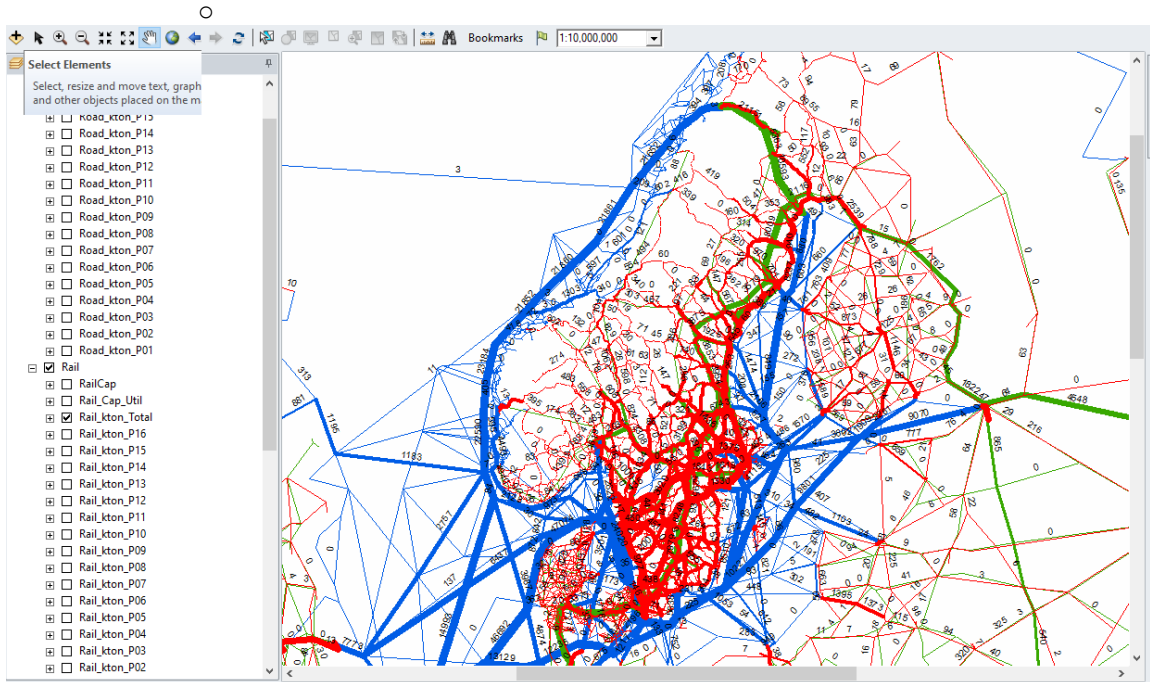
Bookmarks 1:10,000,000

Select Elements
Select, resize and move text, graph and other objects placed on the m

Road_kton_P15
Road_kton_P14
Road_kton_P13
Road_kton_P12
Road_kton_P11
Road_kton_P10
Road_kton_P09
Road_kton_P08
Road_kton_P07
Road_kton_P06
Road_kton_P05
Road_kton_P04
Road_kton_P03
Road_kton_P02
Road_kton_P01
Rail
RailCap
Rail_Cap_Util
Rail_kton_Total
Rail_kton_P16
Rail_kton_P15
Rail_kton_P14
Rail_kton_P13
Rail_kton_P12
Rail_kton_P11
Rail_kton_P10
Rail_kton_P09
Rail_kton_P08
Rail_kton_P07
Rail_kton_P06
Rail_kton_P05
Rail_kton_P04
Rail_kton_P03
Rail_kton_P02

3
10
313
881
1195
1183
419
60
274
0
2539
1922
4548
29
216
865
777
9070
1183
407
137
1395
7778
3
0